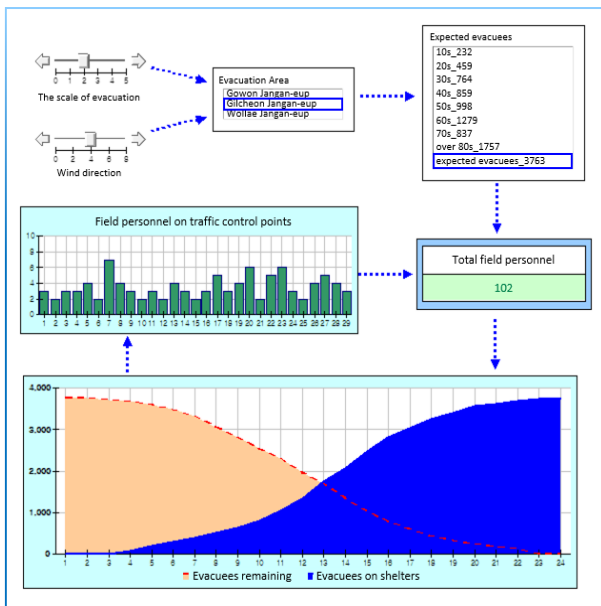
0 1 2 3 4 5
The scale of evacuation

0 2 4 6 8
Wind direction

Evacuation Area
Gowon Jangan-eup
Gilcheon Jangan-eup
Wollae Jangan-eup

Expected evacuees
10s_232
20s_459
30s_764
40s_859
50s_998
60s_1279
70s_837
over 80s_1757
expected evacuees_3763

Field personnel on traffic control points
10
8
6
4
2
0
1 2 3 4 5 6 7 8 9 10 11 12 13 14 15 16 17 18 19 20 21 22 23 24 25 26 27 28 29

Total field personnel
102

4,000
3,000
2,000
1,000
0
1 2 3 4 5 6 7 8 9 10 11 12 13 14 15 16 17 18 19 20 21 22 23 24
Evacuees remaining Evacuees on shelters